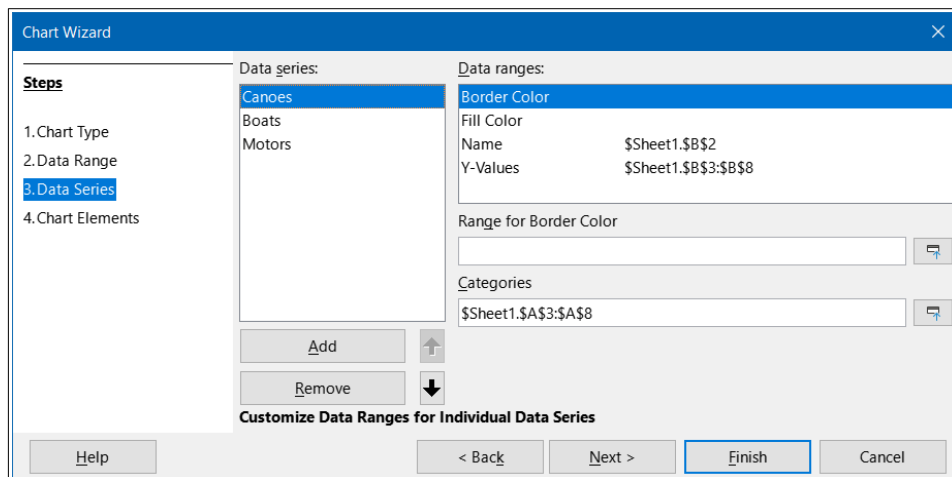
Chart Wizard

Steps

1. Chart Type
2. Data Range
3. Data Series
4. Chart Elements

Data series:

Canoes
Boats
Motors

Data ranges:

| | |
|---|---|
| Border Color | |
| Fill Color | |
| Name | $Sheet1.$B$2 |
| Y-Values | $Sheet1.$B$3:$B$8 |

Range for Border Color

Categories

$Sheet1.$A$3:$A$8

Add

Remove

Customize Data Ranges for Individual Data Series

Help

< Back

Next >

Finish

Cancel